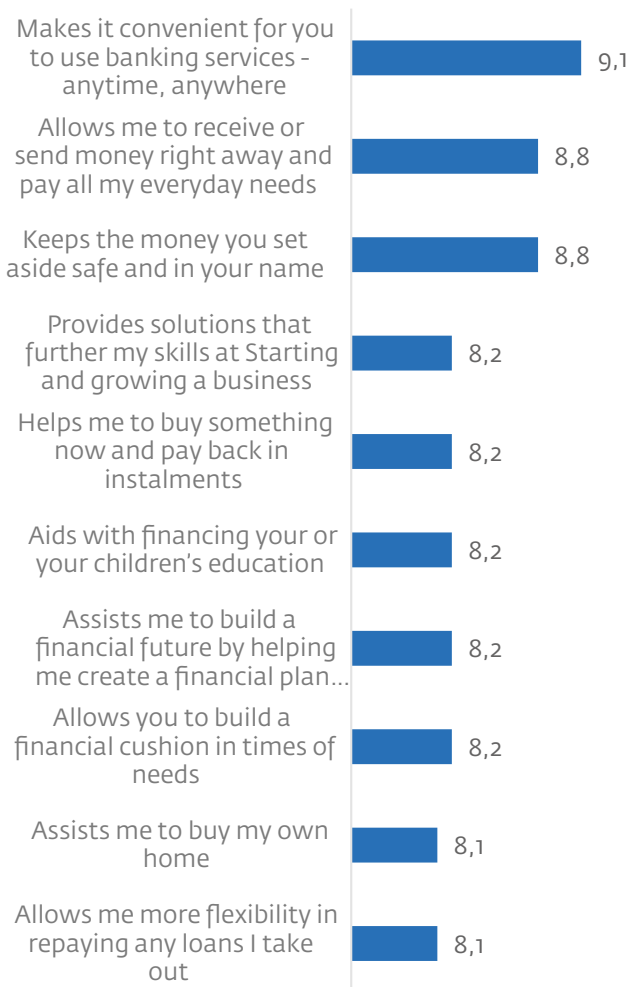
Makes it convenient for you to use banking services - anytime, anywhere 9,1

Allows me to receive or send money right away and pay all my everyday needs 8,8

Keeps the money you set aside safe and in your name 8,8

Provides solutions that further my skills at Starting and growing a business 8,2

Helps me to buy something now and pay back in instalments 8,2

Aids with financing your or your children's education 8,2

Assists me to build a financial future by helping me create a financial plan... 8,2

Allows you to build a financial cushion in times of needs 8,2

Assists me to buy my own home 8,1

Allows me more flexibility in repaying any loans I take out 8,1